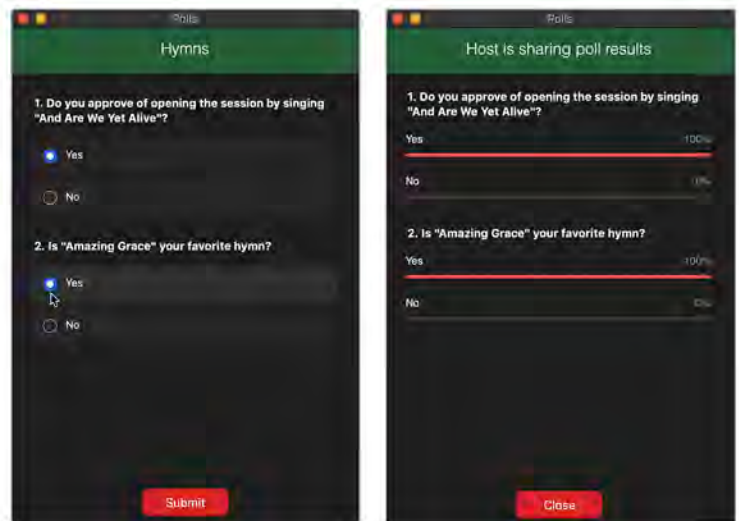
Polls

Hymns

1. Do you approve of opening the session by singing "And Are We Yet Alive"?

Yes

No

2. Is "Amazing Grace" your favorite hymn?

Yes

No

Submit

Polls

Host is sharing poll results

1. Do you approve of opening the session by singing "And Are We Yet Alive"?

Yes 100%

No 0%

2. Is "Amazing Grace" your favorite hymn?

Yes 100%

No 0%

Close